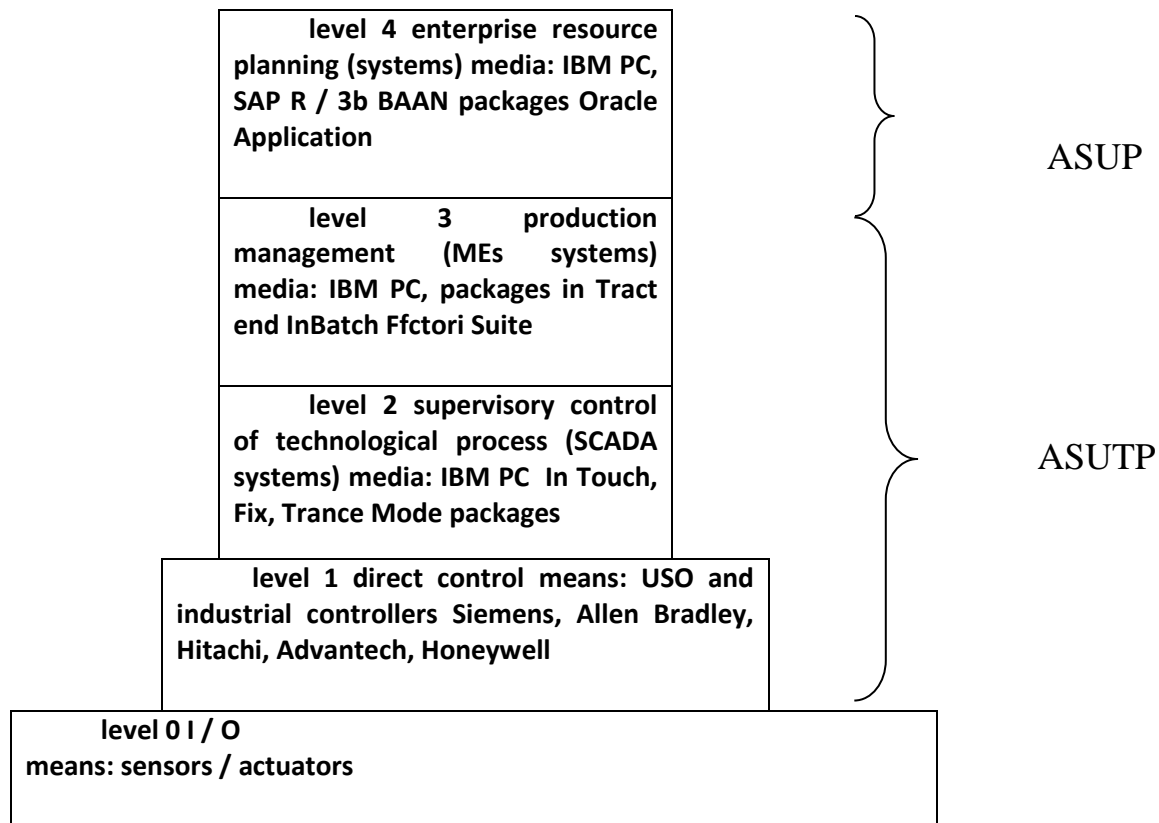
level 4 enterprise resource planning (systems) media: IBM PC, SAP R / 3b BAAN packages Oracle Application

ASUP

level 3 production management (MEs systems) media: IBM PC, packages in Tract end InBatch Ffctori Suite

level 2 supervisory control of technological process (SCADA systems) media: IBM PC In Touch, Fix, Trance Mode packages

ASUTP

level 1 direct control means: USO and industrial controllers Siemens, Allen Bradley, Hitachi, Advantech, Honeywell

level 0 I / O
means: sensors / actuators